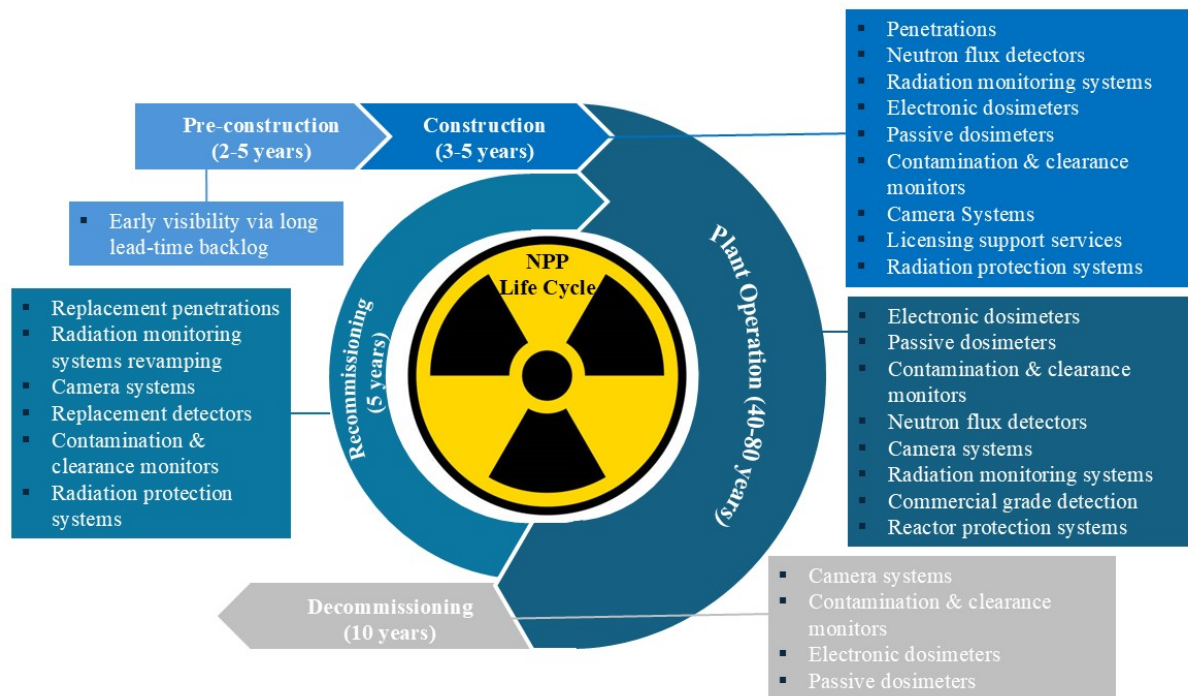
Pre-construction
(2-5 years)

Construction
(3-5 years)

- Early visibility via long lead-time backlog

- Penetrations
- Neutron flux detectors
- Radiation monitoring systems
- Electronic dosimeters
- Passive dosimeters
- Contamination & clearance monitors
- Camera Systems
- Licensing support services
- Radiation protection systems

NPP
Life Cycle

Plant Operation (40-80 years)

Recommissioning
(5 years)

- Replacement penetrations
- Radiation monitoring systems revamping
- Camera systems
- Replacement detectors
- Contamination & clearance monitors
- Radiation protection systems

- Electronic dosimeters
- Passive dosimeters
- Contamination & clearance monitors
- Neutron flux detectors
- Camera systems
- Radiation monitoring systems
- Commercial grade detection
- Reactor protection systems

Decommissioning
(10 years)

- Camera systems
- Contamination & clearance monitors
- Electronic dosimeters
- Passive dosimeters